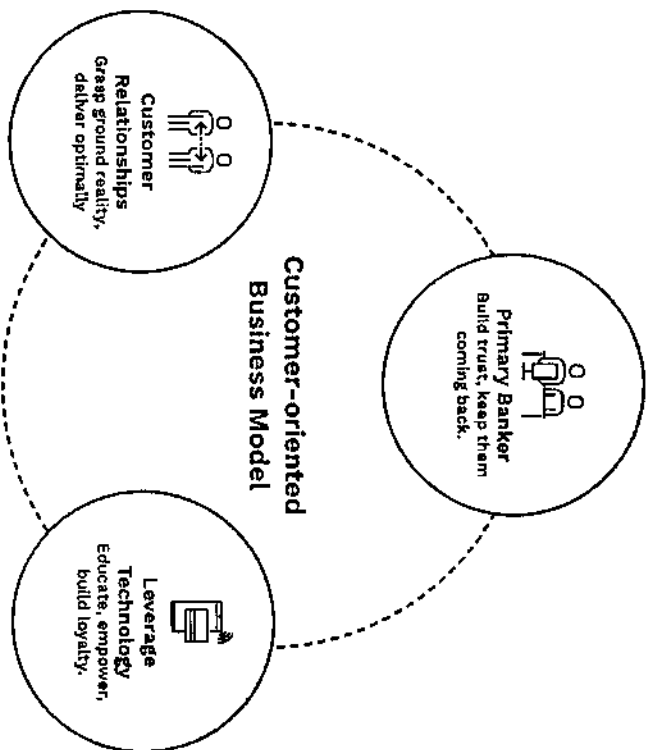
Customer-oriented Business Model

Customer Relationships
Grasp ground reality, deliver optimally

Primary Banker
Build trust, keep them coming back.

Leverage Technology
Educate, empower, build loyalty.